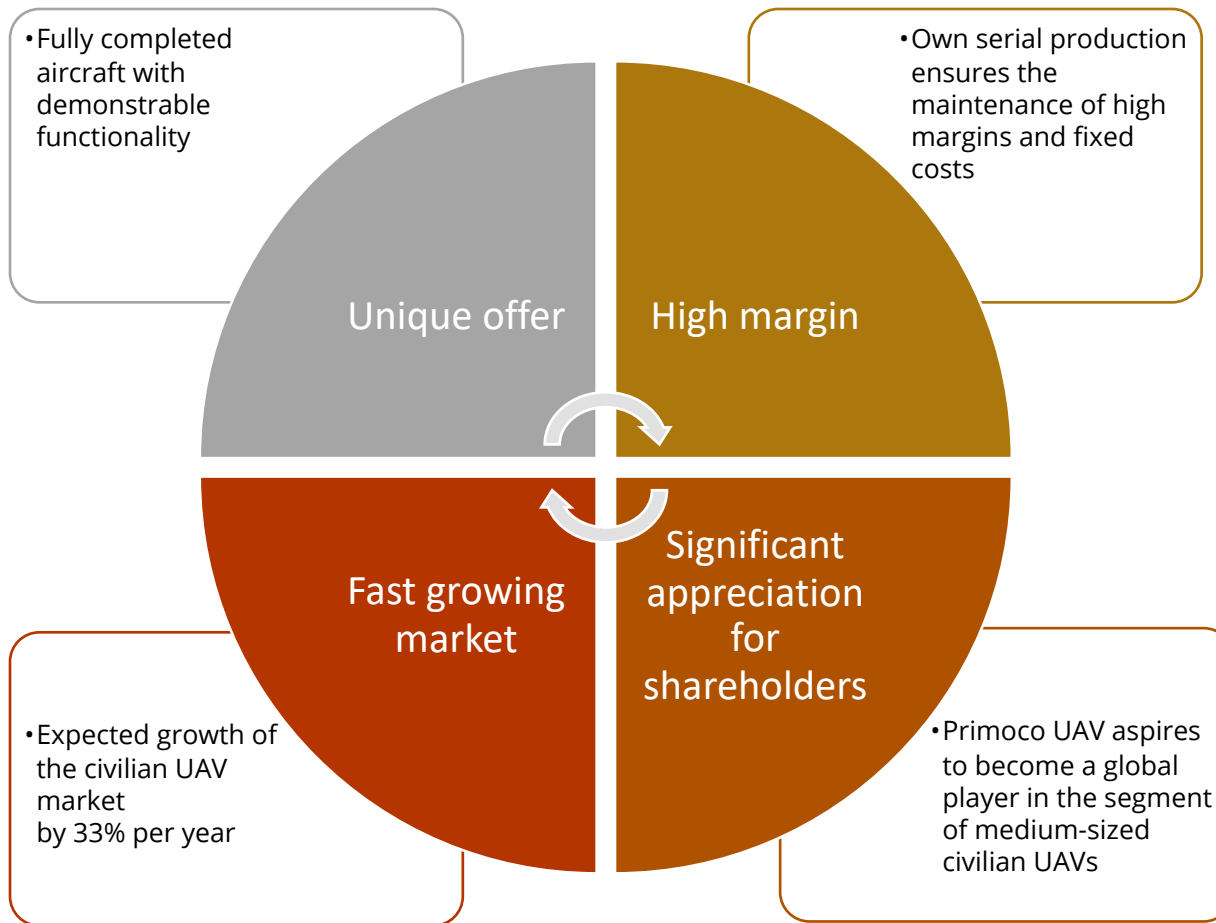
• Fully completed aircraft with demonstrable functionality

• Own serial production ensures the maintenance of high margins and fixed costs

Unique offer

High margin

Fast growing market

Significant appreciation for shareholders

• Expected growth of the civilian UAV market by 33% per year

• Primoco UAV aspires to become a global player in the segment of medium-sized civilian UAVs